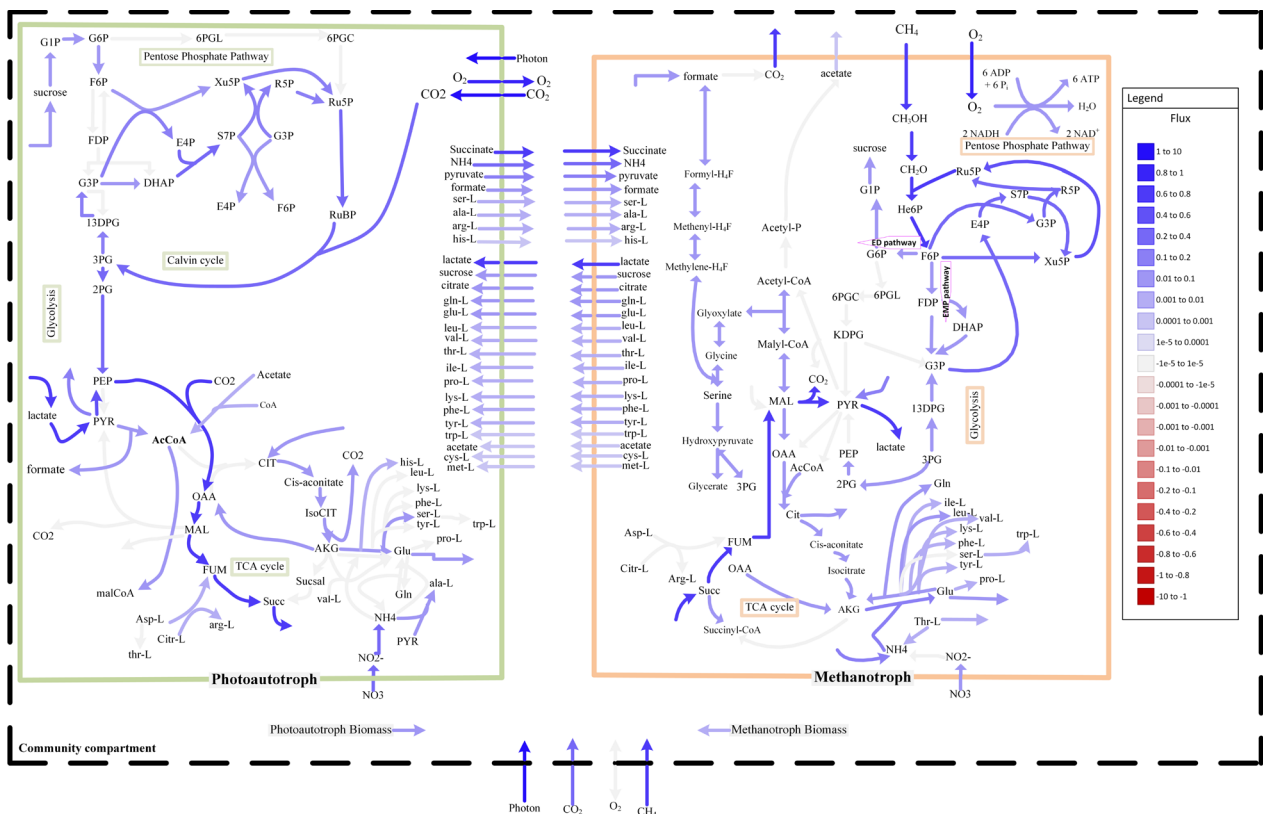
G1P G6P 6PGL 6PGC
Pentose Phosphate Pathway
sucrose F6P Xu5P R5P Ru5P
FDP E4P S7P G3P
G3P DHAP
E4P F6P
13DPG RuBP
3PG Calvin cycle
2PG
Glycolysis
PEP CO2 Acetate
lactate PYR CoA
AcCoA
formate CIT CO2
Cis-aconitate his-L
OAA leu-L
IsoCIT lys-L
CO2 MAL phe-L
ser-L trp-L
tyr-L
AKG Glu pro-L
FUM TCA cycle
Sucsal
malCoA Succ val-L ala-L
Asp-L Gln
arg-L NH4
thr-L Citr-L PYR
NO2-
Photoautotroph
NO3

Photon
$O_2$ $O_2$
CO2 $CO_2$

Succinate Succinate
NH4 NH4
pyruvate pyruvate
formate formate
ser-L ser-L
ala-L ala-L
arg-L arg-L
his-L his-L
lactate lactate
sucrose sucrose
citrate citrate
gln-L gln-L
glu-L glu-L
leu-L leu-L
val-L val-L
thr-L thr-L
ile-L ile-L
pro-L pro-L
lys-L lys-L
phe-L phe-L
tyr-L tyr-L
trp-L trp-L
acetate acetate
cys-L cys-L
met-L met-L

$CH_4$ $O_2$
formate $CO_2$ acetate
6 ADP + 6 $P_i$ 6 ATP
$O_2$ $H_2O$
$CH_3OH$
2 NADH 2 NAD$^+$
Pentose Phosphate Pathway
Formyl-$H_4F$ sucrose
$CH_2O$
Ru5P
S7P R5P
G1P He6P
Methenyl-$H_4F$ Acetyl-P E4P G3P
ED pathway
Methylene-$H_4F$ G6P F6P Xu5P
EMP pathway
Acetyl-CoA 6PGC 6PGL
Glyoxylate FDP
DHAP
Malyl-CoA KDPG
Glycine
G3P
Serine $CO_2$
MAL PYR
Glycolysis
Hydroxypyruvate 13DPG
OAA lactate
AcCoA PEP
3PG
Glycerate 3PG 2PG
Gln
Cit ile-L
leu-L val-L
Asp-L FUM Cis-aconitate lys-L
phe-L trp-L
ser-L
Citr-L Arg-L OAA Isocitrate tyr-L
pro-L
Glu
Succ TCA cycle AKG
Thr-L
Succinyl-CoA
NH4 NO2-
Methanotroph
NO3

Legend
Flux
1 to 10
0.8 to 1
0.6 to 0.8
0.4 to 0.6
0.2 to 0.4
0.1 to 0.2
0.01 to 0.1
0.001 to 0.01
0.0001 to 0.001
1e-5 to 0.0001
-1e-5 to 1e-5
-0.0001 to -1e-5
-0.001 to -0.0001
-0.01 to -0.001
-0.1 to -0.01
-0.2 to -0.1
-0.4 to -0.2
-0.6 to -0.4
-0.8 to -0.6
-1 to -0.8
-10 to -1

Photoautotroph Biomass
Methanotroph Biomass
Community compartment
Photon $CO_2$ $O_2$ $CH_4$